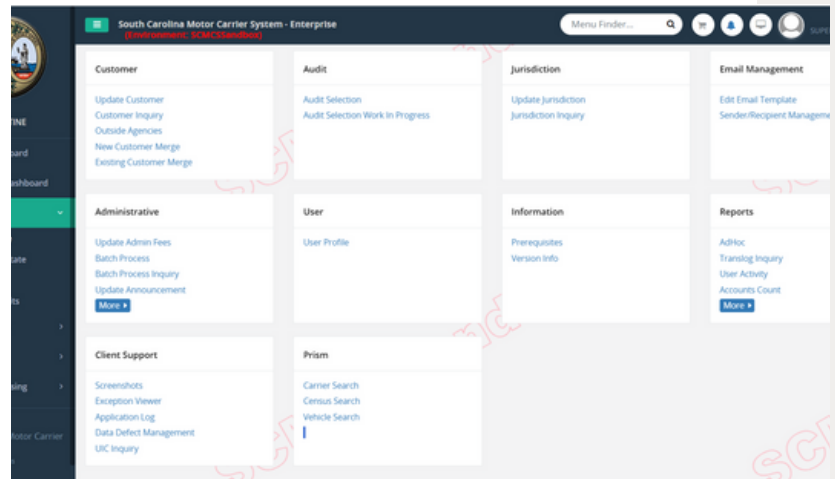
South Carolina Motor Carrier System - Enterprise
(Environment: SCMCSSandbox)

Menu Finder...

TINE
oard
ashboard
tate
ts
sing
Motor Carrier

Customer
Update Customer
Customer Inquiry
Outside Agencies
New Customer Merge
Existing Customer Merge

Audit
Audit Selection
Audit Selection Work In Progress

Jurisdiction
Update Jurisdiction
Jurisdiction Inquiry

Email Management
Edit Email Template
Sender/Recipient Manageme

Administrative
Update Admin Fees
Batch Process
Batch Process Inquiry
Update Announcement
More

User
User Profile

Information
Prerequisites
Version Info

Reports
AdHoc
Translog Inquiry
User Activity
Accounts Count
More

Client Support
Screenshots
Exception Viewer
Application Log
Data Defect Management
UIC Inquiry

Prism
Carrier Search
Census Search
Vehicle Search